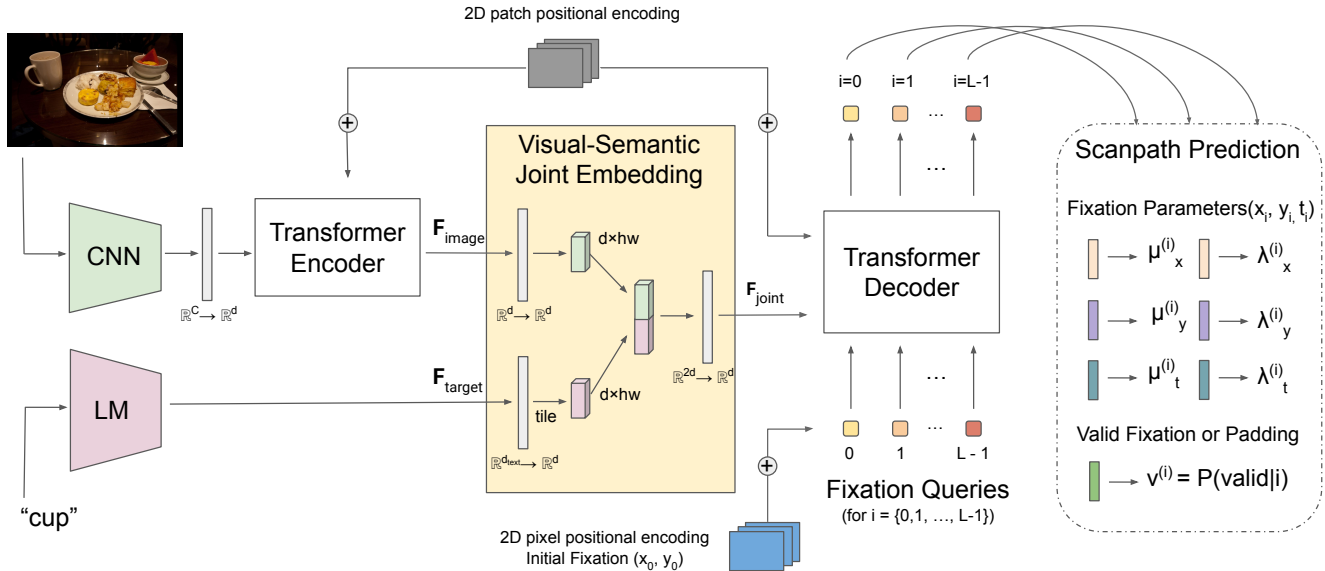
2D patch positional encoding

i=0 i=1 … i=L-1

Visual-Semantic Joint Embedding

Scanpath Prediction

CNN

$\mathbb{R}^C \rightarrow \mathbb{R}^d$

Transformer Encoder

$F_{image}$

$\mathbb{R}^d \rightarrow \mathbb{R}^d$

d×hw

$F_{joint}$

$\mathbb{R}^{2d} \rightarrow \mathbb{R}^d$

Transformer Decoder

…

Fixation Parameters($x_i$, $y_i$, $t_i$)

$\mu^{(i)}_x$ $\lambda^{(i)}_x$

$\mu^{(i)}_y$ $\lambda^{(i)}_y$

$\mu^{(i)}_t$ $\lambda^{(i)}_t$

Valid Fixation or Padding

$v^{(i)} = P(valid|i)$

LM

$F_{target}$

tile

d×hw

$\mathbb{R}^{d_{text}} \rightarrow \mathbb{R}^d$

0 1 … L - 1

Fixation Queries
(for i = {0,1, …, L-1})

"cup"

2D pixel positional encoding
Initial Fixation ($x_0$, $y_0$)